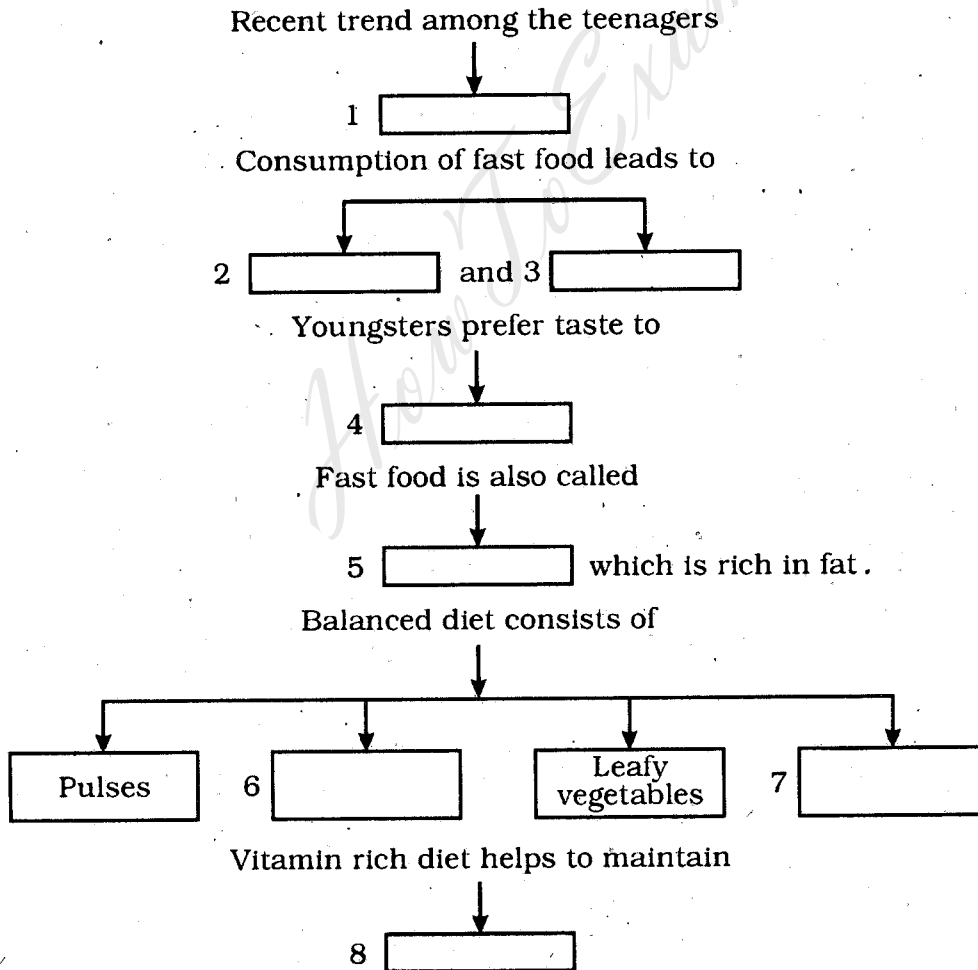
Recent trend among the teenagers

1

Consumption of fast food leads to

2 and 3

Youngsters prefer taste to

4

Fast food is also called

5 which is rich in fat.

Balanced diet consists of

Pulses

6

Leafy vegetables

7

Vitamin rich diet helps to maintain

8

HowToExam